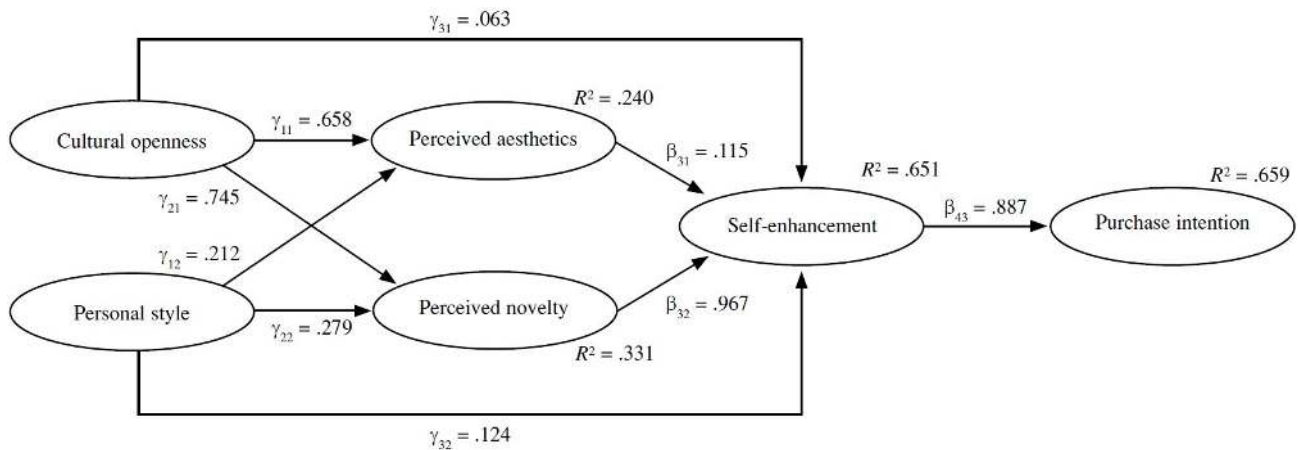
$\gamma_{31} = .063$

$R^2 = .240$

Cultural openness

$\gamma_{11} = .658$

Perceived aesthetics

$\beta_{31} = .115$

$R^2 = .651$

$R^2 = .659$

$\gamma_{21} = .745$

$\beta_{43} = .887$

Self-enhancement

Purchase intention

$\gamma_{12} = .212$

Personal style

$\gamma_{22} = .279$

Perceived novelty

$\beta_{32} = .967$

$R^2 = .331$

$\gamma_{32} = .124$